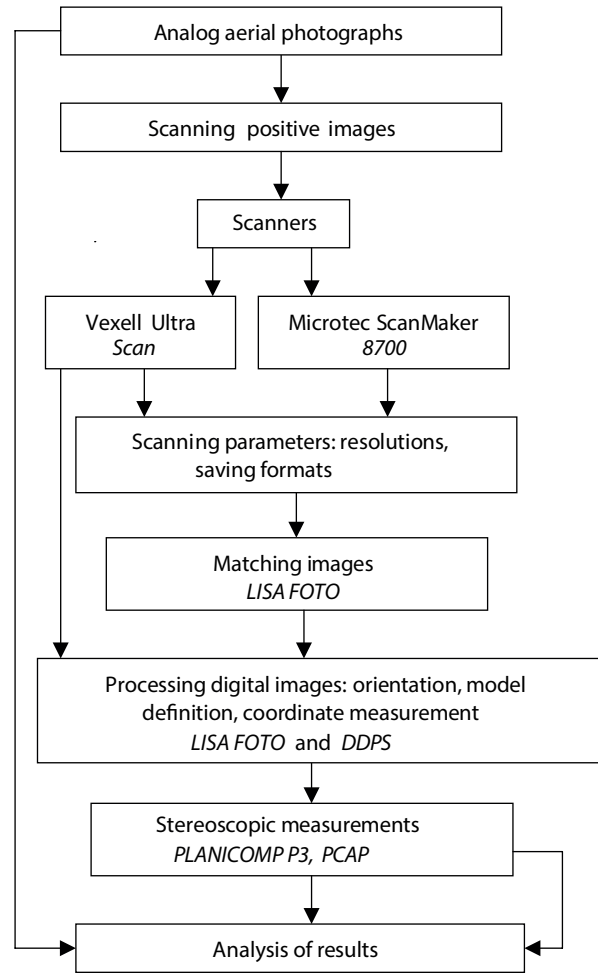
Analog aerial photographs

Scanning positive images

Scanners

Vexell Ultra
*Scan*

Microtec ScanMaker
*8700*

Scanning parameters: resolutions, saving formats

Matching images
*LISA FOTO*

Processing digital images: orientation, model definition, coordinate measurement
*LISA FOTO* and *DDPS*

Stereoscopic measurements
*PLANICOMP P3, PCAP*

Analysis of results